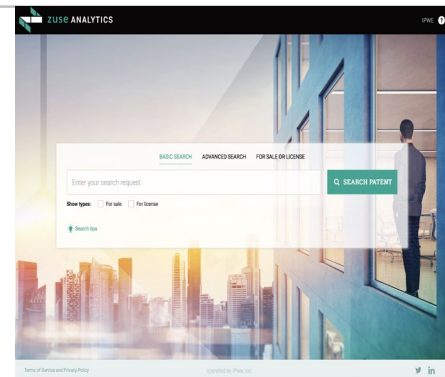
zuse ANALYTICS

IPWE

BASIC SEARCH ADVANCED SEARCH FOR SALE OR LICENSE

Enter your search request

SEARCH PATENT

Show types: For sale For license

Search tips

Terms of Service and Privacy Policy

operated by IPwe, Inc.